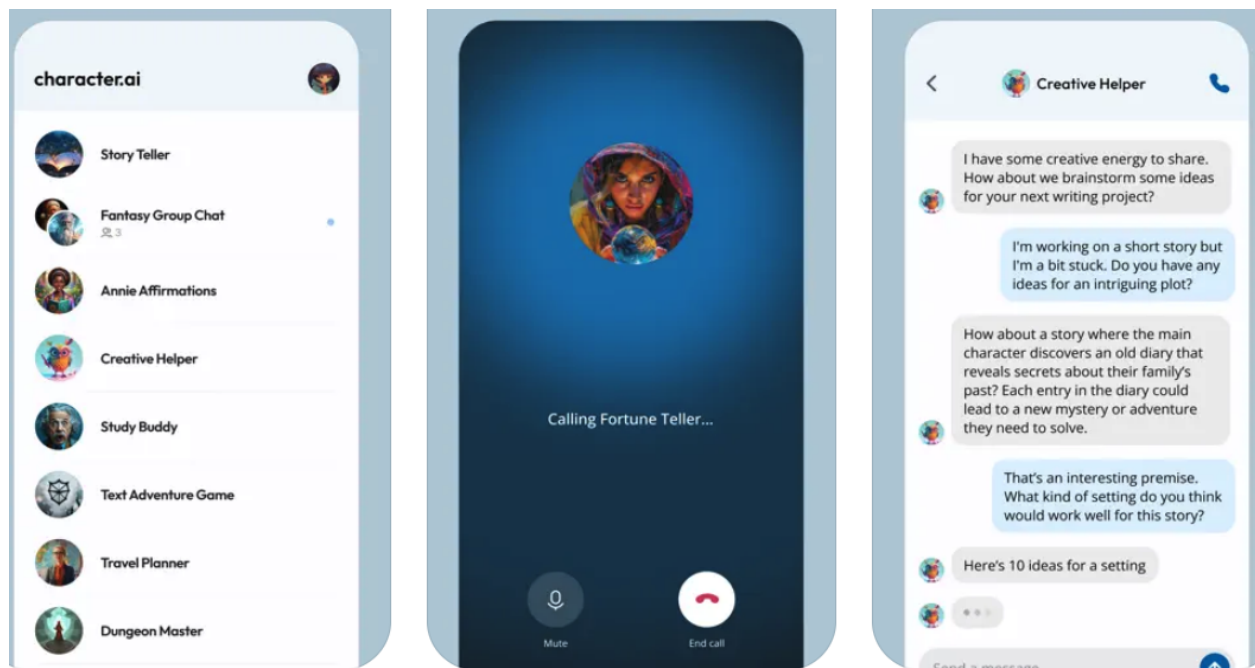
character.ai

Story Teller

Fantasy Group Chat
3

Annie Affirmations

Creative Helper

Study Buddy

Text Adventure Game

Travel Planner

Dungeon Master

Calling Fortune Teller...

Mute

End call

Creative Helper

I have some creative energy to share. How about we brainstorm some ideas for your next writing project?

I'm working on a short story but I'm a bit stuck. Do you have any ideas for an intriguing plot?

How about a story where the main character discovers an old diary that reveals secrets about their family's past? Each entry in the diary could lead to a new mystery or adventure they need to solve.

That's an interesting premise. What kind of setting do you think would work well for this story?

Here's 10 ideas for a setting

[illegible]